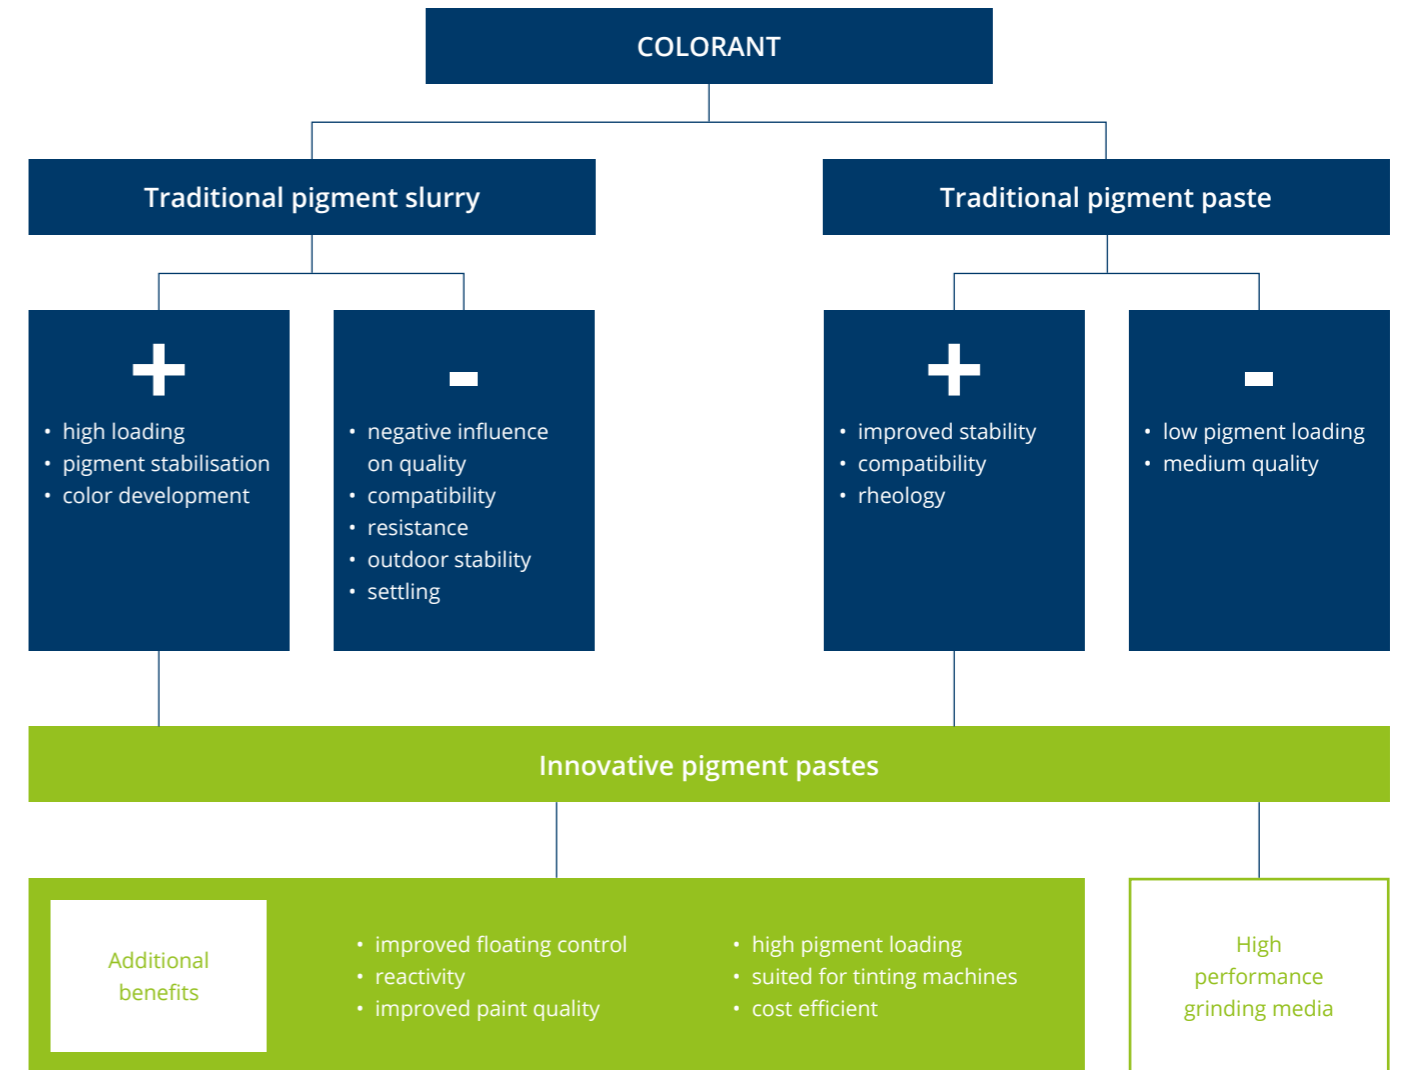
COLORANT

Traditional pigment slurry

Traditional pigment paste

+

- high loading
- pigment stabilisation
- color development

-

- negative influence on quality
- compatibility
- resistance
- outdoor stability
- settling

+

- improved stability
- compatibility
- rheology

-

- low pigment loading
- medium quality

Innovative pigment pastes

Additional benefits

- improved floating control
- reactivity
- improved paint quality

- high pigment loading
- suited for tinting machines
- cost efficient

High performance grinding media